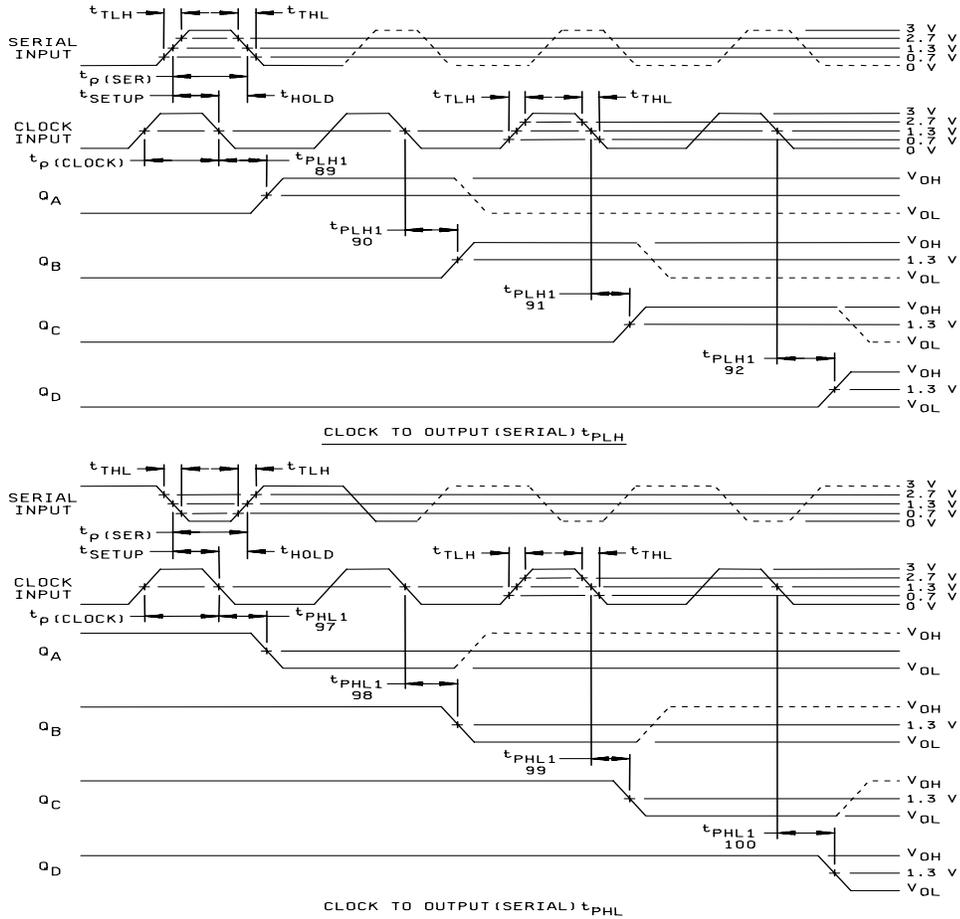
$t_{TLH}$ $t_{THL}$

SERIAL INPUT

3 V
2.7 V
1.3 V
0.7 V
0 V

$t_{P(SER)}$
$t_{SETUP}$ $t_{HOLD}$

$t_{TLH}$ $t_{THL}$

CLOCK INPUT

3 V
2.7 V
1.3 V
0.7 V
0 V

$t_{P(CLOCK)}$ $t_{PLH1}$ 89

$Q_A$ $V_{OH}$ $V_{OL}$

$t_{PLH1}$ 90

$Q_B$ $V_{OH}$ 1.3 V $V_{OL}$

$t_{PLH1}$ 91

$Q_C$ $V_{OH}$ 1.3 V $V_{OL}$

$t_{PLH1}$ 92

$Q_D$ $V_{OH}$ 1.3 V $V_{OL}$

CLOCK TO OUTPUT(SERIAL)$t_{PLH}$

$t_{THL}$ $t_{TLH}$

SERIAL INPUT

3 V
2.7 V
1.3 V
0.7 V
0 V

$t_{P(SER)}$
$t_{SETUP}$ $t_{HOLD}$

$t_{TLH}$ $t_{THL}$

CLOCK INPUT

3 V
2.7 V
1.3 V
0.7 V
0 V

$t_{P(CLOCK)}$ $t_{PHL1}$ 97

$Q_A$ $V_{OH}$ $V_{OL}$

$t_{PHL1}$ 98

$Q_B$ $V_{OH}$ 1.3 V $V_{OL}$

$t_{PHL1}$ 99

$Q_C$ $V_{OH}$ 1.3 V $V_{OL}$

$t_{PHL1}$ 100

$Q_D$ $V_{OH}$ 1.3 V $V_{OL}$

CLOCK TO OUTPUT(SERIAL)$t_{PHL}$